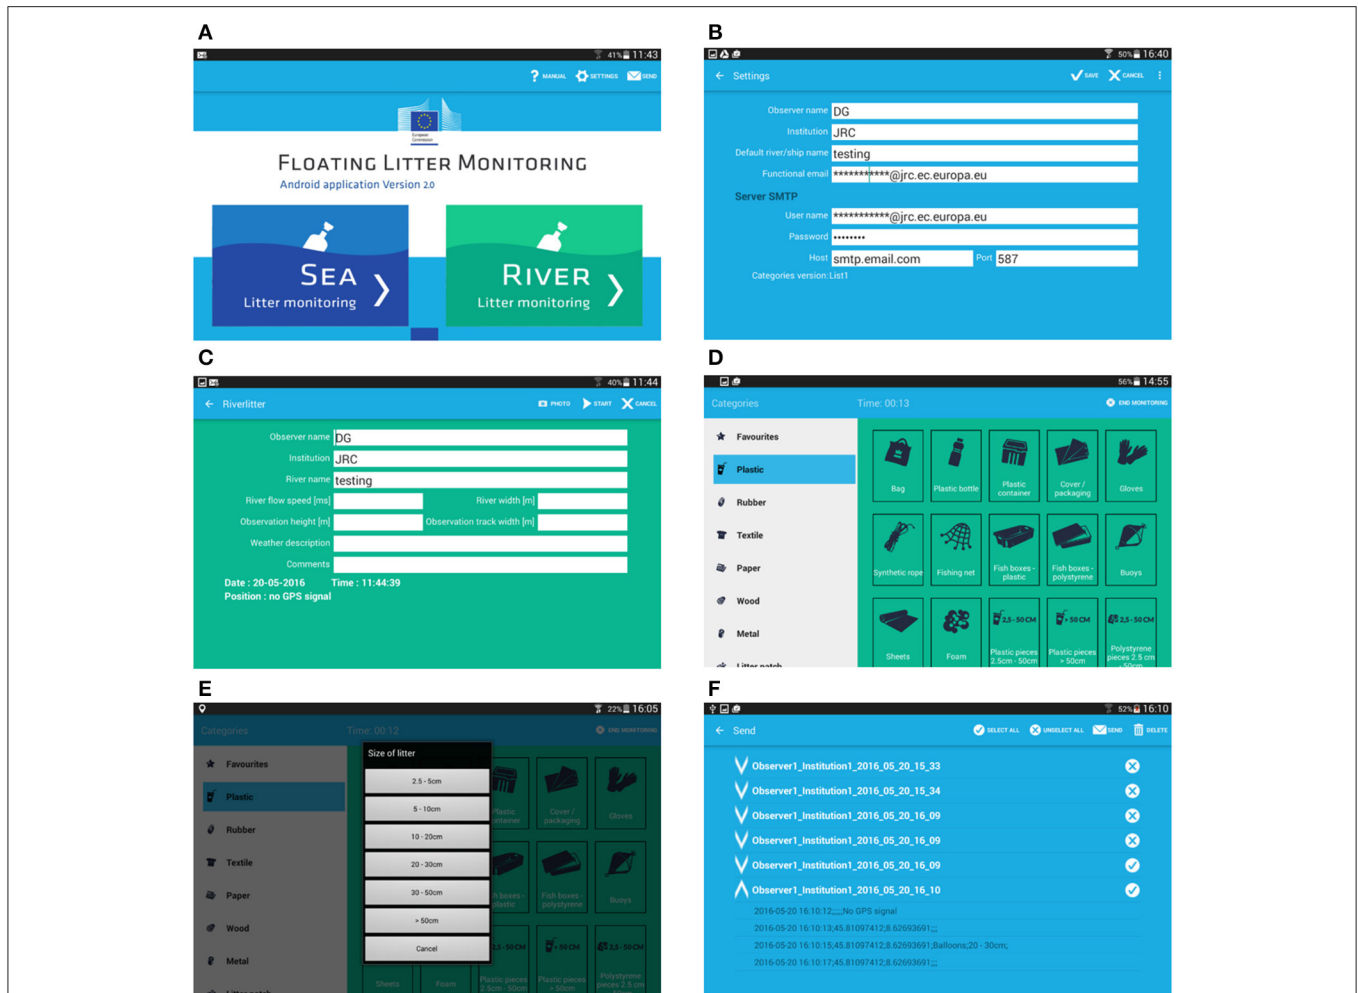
A

41% 11:43

MANUAL SETTINGS SEND

European Commission

FLOATING LITTER MONITORING
Android application Version 2.0

SEA
Litter monitoring

RIVER
Litter monitoring

B

50% 16:40

Settings SAVE CANCEL

Observer name DG
Institution JRC
Default river/ship name testing
Functional email **********@jrc.ec.europa.eu

Server SMTP
User name **********@jrc.ec.europa.eu
Password ••••••••
Host smtp.email.com Port 587
Categories version: List1

C

40% 11:44

Riverlitter PHOTO START CANCEL

Observer name DG
Institution JRC
River name testing
River flow speed [ms]
River width [m]
Observation height [m]
Observation track width [m]
Weather description
Comments
Date : 20-05-2016 Time : 11:44:39
Position : no GPS signal

D

56% 14:55

Categories Time: 00:13 END MONITORING

Favourites
Plastic
Rubber
Textile
Paper
Wood
Metal
Litter patch

Bag
Plastic bottle
Plastic container
Cover / packaging
Gloves
Synthetic rope
Fishing net
Fish boxes - plastic
Fish boxes - polystyrene
Buoys
Sheets
Foam
2,5 - 50 CM Plastic pieces 2.5cm - 50cm
> 50 CM Plastic pieces > 50cm
2,5 - 50 CM Polystyrene pieces 2.5 cm - 50cm

E

22% 16:05

Categories Time: 00:12 END MONITORING

Favourites
Plastic
Rubber
Textile
Paper
Wood
Metal
Litter patch

Size of litter
2.5 - 5cm
5 - 10cm
10 - 20cm
20 - 30cm
30 - 50cm
> 50cm
Cancel

Plastic container
Cover / packaging
Gloves
Fish boxes - plastic
Fish boxes - polystyrene
Buoys
Sheets
Foam
2,5 - 50 CM Plastic pieces 2.5cm - 50cm
> 50 CM Plastic pieces > 50cm
2,5 - 50 CM Polystyrene pieces 2.5 cm

F

52% 16:10

Send SELECT ALL UNSELECT ALL SEND DELETE

Observer1_Institution1_2016_05_20_15_33
Observer1_Institution1_2016_05_20_15_34
Observer1_Institution1_2016_05_20_16_09
Observer1_Institution1_2016_05_20_16_09
Observer1_Institution1_2016_05_20_16_09
Observer1_Institution1_2016_05_20_16_10
2016-05-20 16:10:12;;;;No GPS signal
2016-05-20 16:10:13;45.81097412;8.62693691;;;
2016-05-20 16:10:15;45.81097412;8.62693691;Balloons;20 - 30cm;
2016-05-20 16:10:17;45.81097412;8.62693691;;;